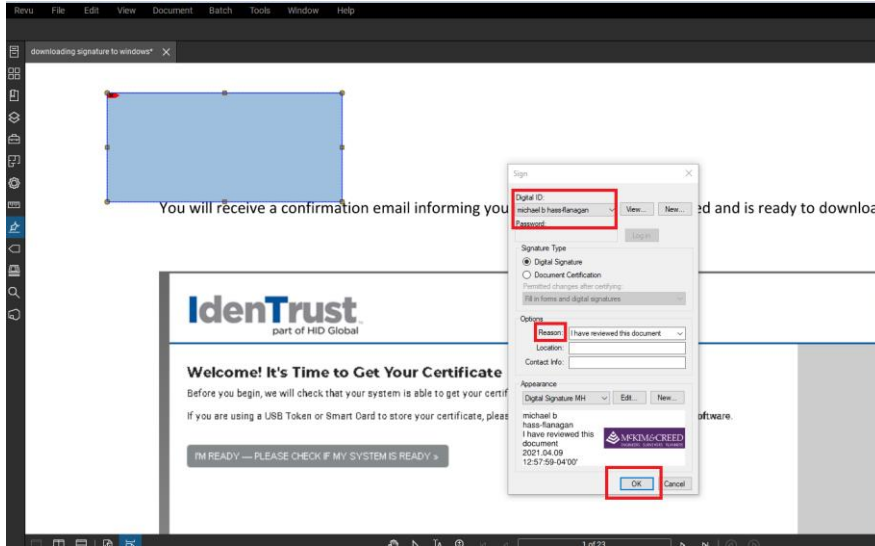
Revu File Edit View Document Batch Tools Window Help

downloading signature to windows*

You will receive a confirmation email informing you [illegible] ed and is ready to downloa

Sign

Digital ID:
michael b hass-flanagan
View... New...
Password:
Log In

Signature Type
Digital Signature
Document Certification
Permitted changes after certifying:
Fill in forms and digital signatures

Options
Reason: I have reviewed this document
Location:
Contact Info:

Appearance
Digital Signature MH
Edit... New...

michael b hass-flanagan
I have reviewed this document
2021.04.09
12:57:59-04'00'

MCKIM&CREED

OK Cancel

IdenTrust
part of HID Global

Welcome! It's Time to Get Your Certificate
Before you begin, we will check that your system is able to get your certif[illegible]
If you are using a USB Token or Smart Card to store your certificate, pleas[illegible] oftware.

I'M READY — PLEASE CHECK IF MY SYSTEM IS READY »

1 of 23